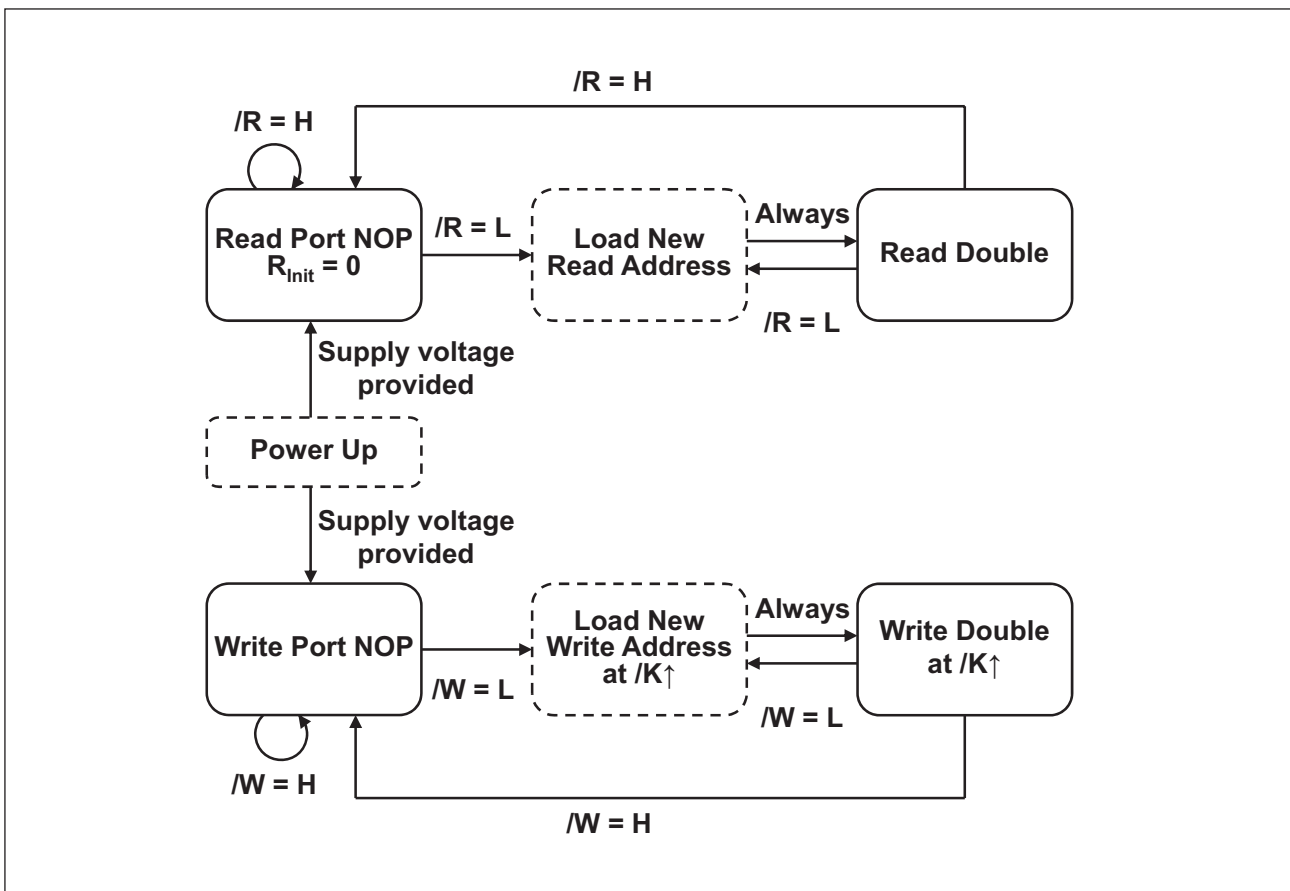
/R = H

/R = H

Read Port NOP
$R_{Init}$ = 0

/R = L

Load New Read Address

Always

/R = L

Read Double

Supply voltage provided

Power Up

Supply voltage provided

Write Port NOP

/W = L

Load New Write Address at /K↑

Always

/W = L

Write Double at /K↑

/W = H

/W = H